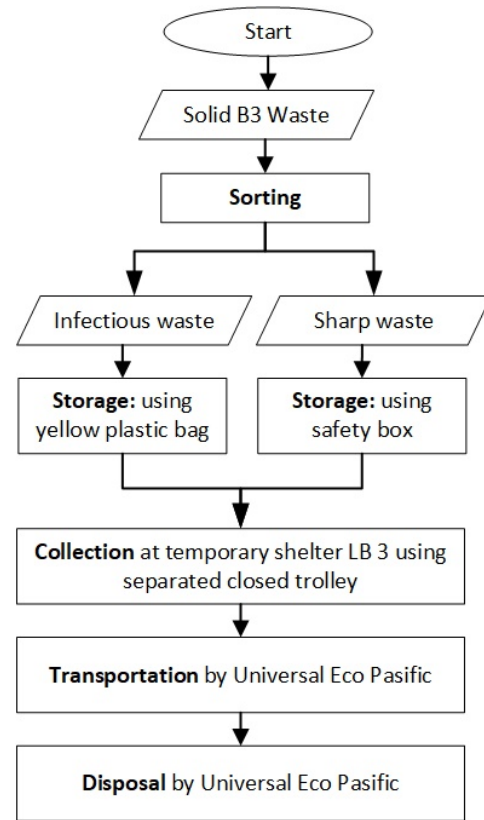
Start

Solid B3 Waste

Sorting

Infectious waste

Sharp waste

Storage: using yellow plastic bag

Storage: using safety box

Collection at temporary shelter LB 3 using separated closed trolley

Transportation by Universal Eco Pasific

Disposal by Universal Eco Pasific